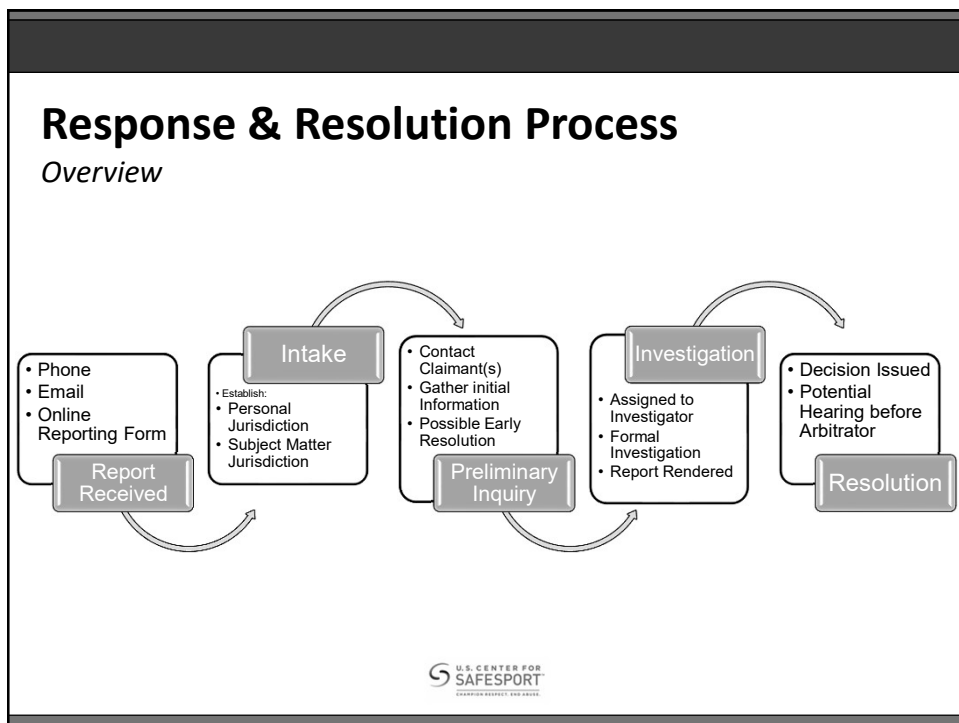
Response & Resolution Process

*Overview*

• Phone
• Email
• Online Reporting Form

Report Received

Intake

• Establish:
• Personal Jurisdiction
• Subject Matter Jurisdiction

• Contact Claimant(s)
• Gather initial Information
• Possible Early Resolution

Preliminary Inquiry

Investigation

• Assigned to Investigator
• Formal Investigation
• Report Rendered

• Decision Issued
• Potential Hearing before Arbitrator

Resolution

U.S. CENTER FOR SAFESPORT
CHAMPION RESPECT. END ABUSE.